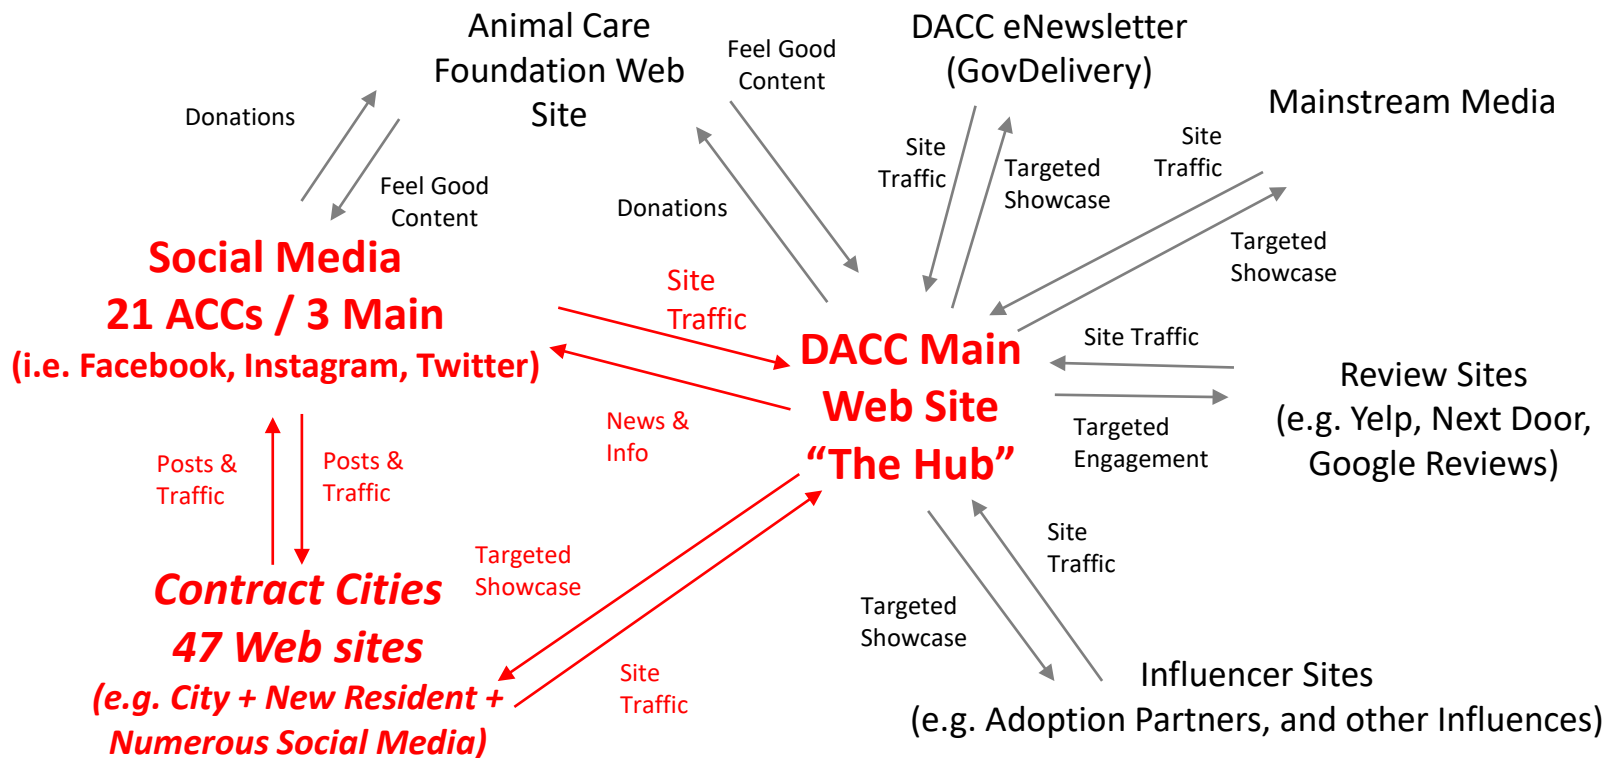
Animal Care Foundation Web Site

Feel Good Content

DACC eNewsletter (GovDelivery)

Mainstream Media

Donations

Feel Good Content

Donations

Site Traffic

Targeted Showcase

Site Traffic

Targeted Showcase

Social Media
21 ACCs / 3 Main
(i.e. Facebook, Instagram, Twitter)

Site Traffic

DACC Main Web Site "The Hub"

Site Traffic

Review Sites (e.g. Yelp, Next Door, Google Reviews)

News & Info

Targeted Engagement

Posts & Traffic

Posts & Traffic

Site Traffic

Targeted Showcase

Contract Cities
47 Web sites
(e.g. City + New Resident + Numerous Social Media)

Targeted Showcase

Site Traffic

Influencer Sites
(e.g. Adoption Partners, and other Influences)